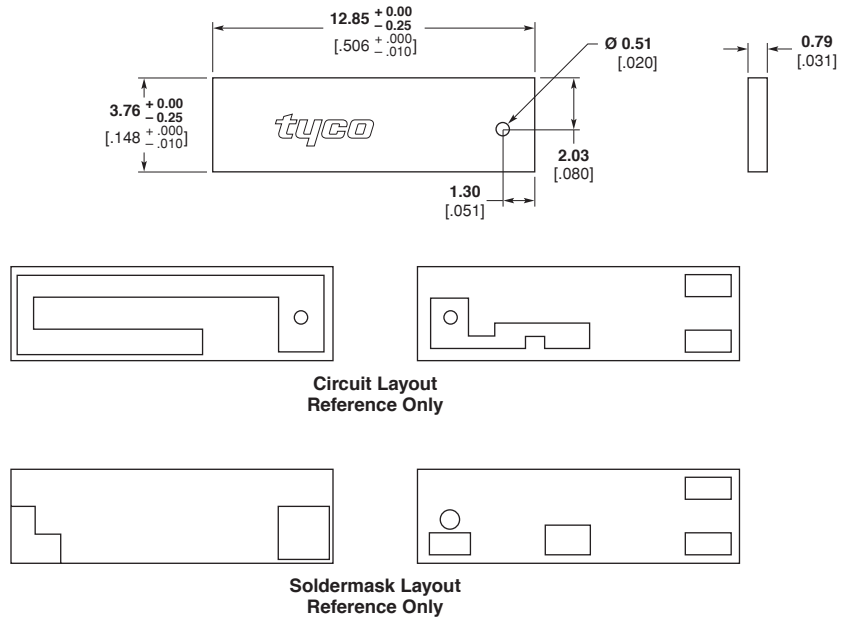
$12.85 \begin{smallmatrix} +0.00 \\ -0.25 \end{smallmatrix}$
$[.506 \begin{smallmatrix} +.000 \\ -.010 \end{smallmatrix}]$

Ø 0.51
[.020]

0.79
[.031]

$3.76 \begin{smallmatrix} +0.00 \\ -0.25 \end{smallmatrix}$
$[.148 \begin{smallmatrix} +.000 \\ -.010 \end{smallmatrix}]$

tyco

2.03
[.080]

1.30
[.051]

Circuit Layout
Reference Only

Soldermask Layout
Reference Only